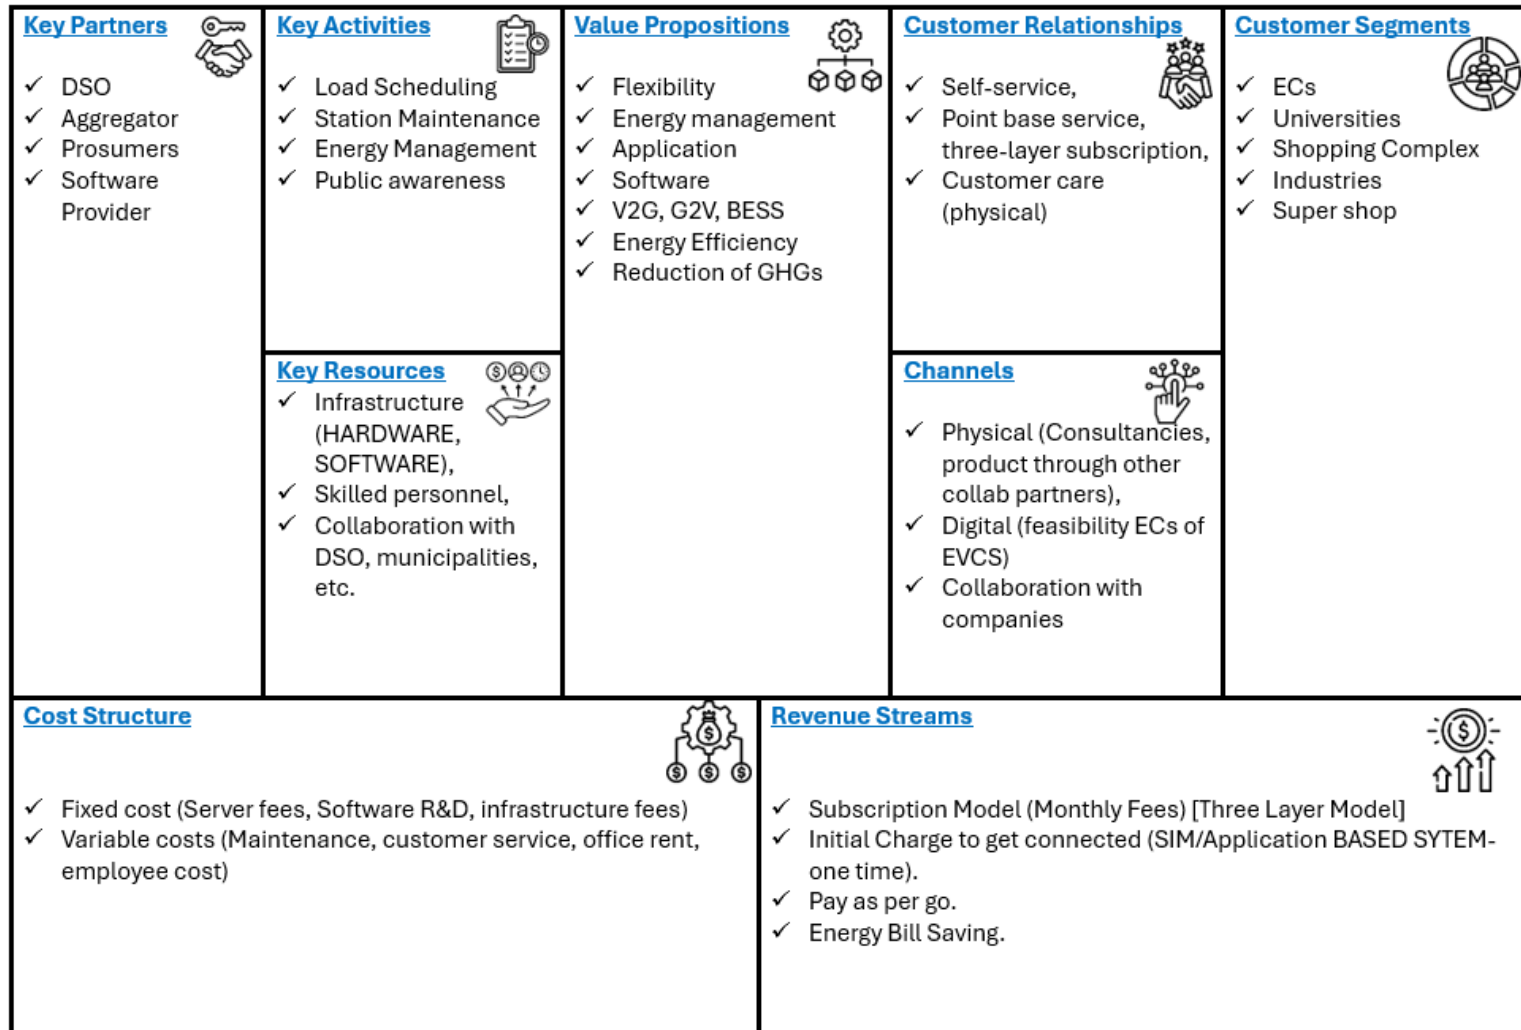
Key Partners

✓ DSO
✓ Aggregator
✓ Prosumers
✓ Software Provider

Key Activities

✓ Load Scheduling
✓ Station Maintenance
✓ Energy Management
✓ Public awareness

Key Resources

✓ Infrastructure (HARDWARE, SOFTWARE),
✓ Skilled personnel,
✓ Collaboration with DSO, municipalities, etc.

Value Propositions

✓ Flexibility
✓ Energy management
✓ Application
✓ Software
✓ V2G, G2V, BESS
✓ Energy Efficiency
✓ Reduction of GHGs

Customer Relationships

✓ Self-service,
✓ Point base service, three-layer subscription,
✓ Customer care (physical)

Channels

✓ Physical (Consultancies, product through other collab partners),
✓ Digital (feasibility ECs of EVCS)
✓ Collaboration with companies

Customer Segments

✓ ECs
✓ Universities
✓ Shopping Complex
✓ Industries
✓ Super shop

Cost Structure

✓ Fixed cost (Server fees, Software R&D, infrastructure fees)
✓ Variable costs (Maintenance, customer service, office rent, employee cost)

Revenue Streams

✓ Subscription Model (Monthly Fees) [Three Layer Model]
✓ Initial Charge to get connected (SIM/Application BASED SYTEM- one time).
✓ Pay as per go.
✓ Energy Bill Saving.